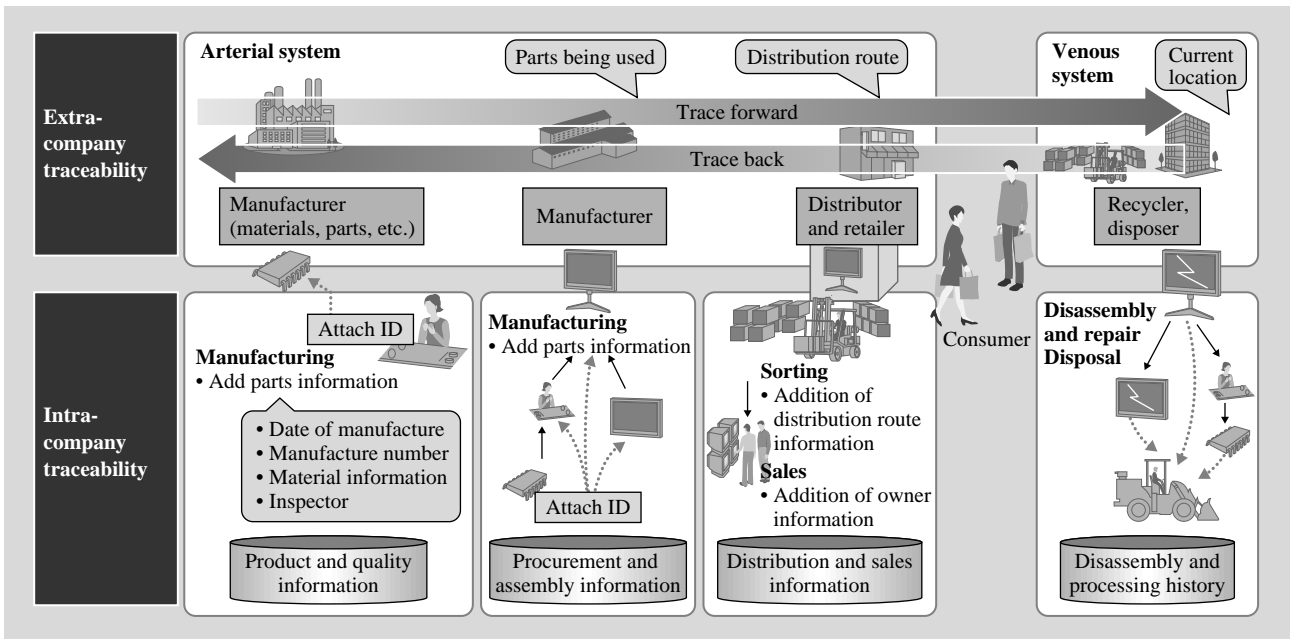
Extra-company traceability

Arterial system

Parts being used

Distribution route

Venous system

Current location

Trace forward

Trace back

Manufacturer (materials, parts, etc.)

Manufacturer

Distributor and retailer

Recycler, disposer

Intra-company traceability

Attach ID

Manufacturing
• Add parts information

• Date of manufacture
• Manufacture number
• Material information
• Inspector

Product and quality information

Manufacturing
• Add parts information

Attach ID

Procurement and assembly information

Sorting
• Addition of distribution route information
Sales
• Addition of owner information

Distribution and sales information

Consumer

Disassembly and repair
Disposal

Disassembly and processing history